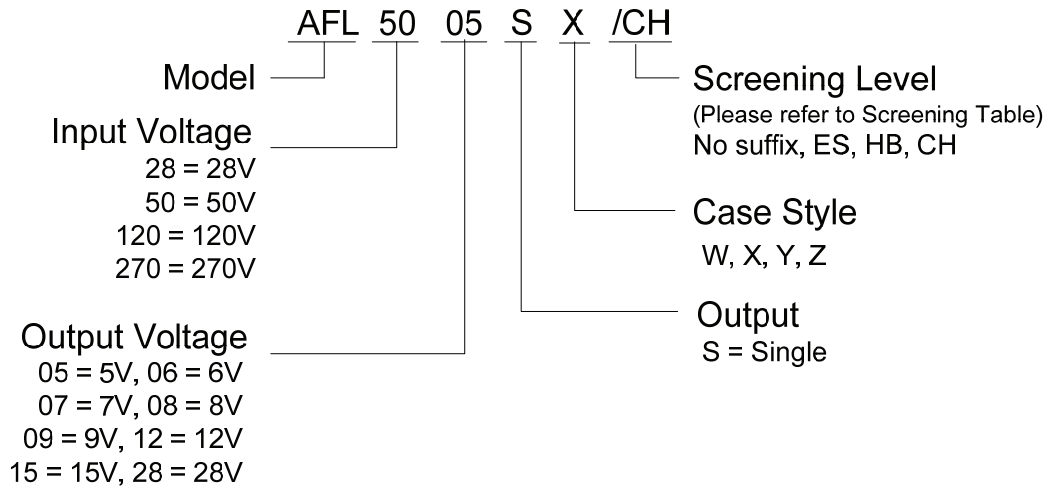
AFL 50 05 S X /CH

Model

Input Voltage
28 = 28V
50 = 50V
120 = 120V
270 = 270V

Output Voltage
05 = 5V, 06 = 6V
07 = 7V, 08 = 8V
09 = 9V, 12 = 12V
15 = 15V, 28 = 28V

Screening Level
(Please refer to Screening Table)
No suffix, ES, HB, CH

Case Style
W, X, Y, Z

Output
S = Single